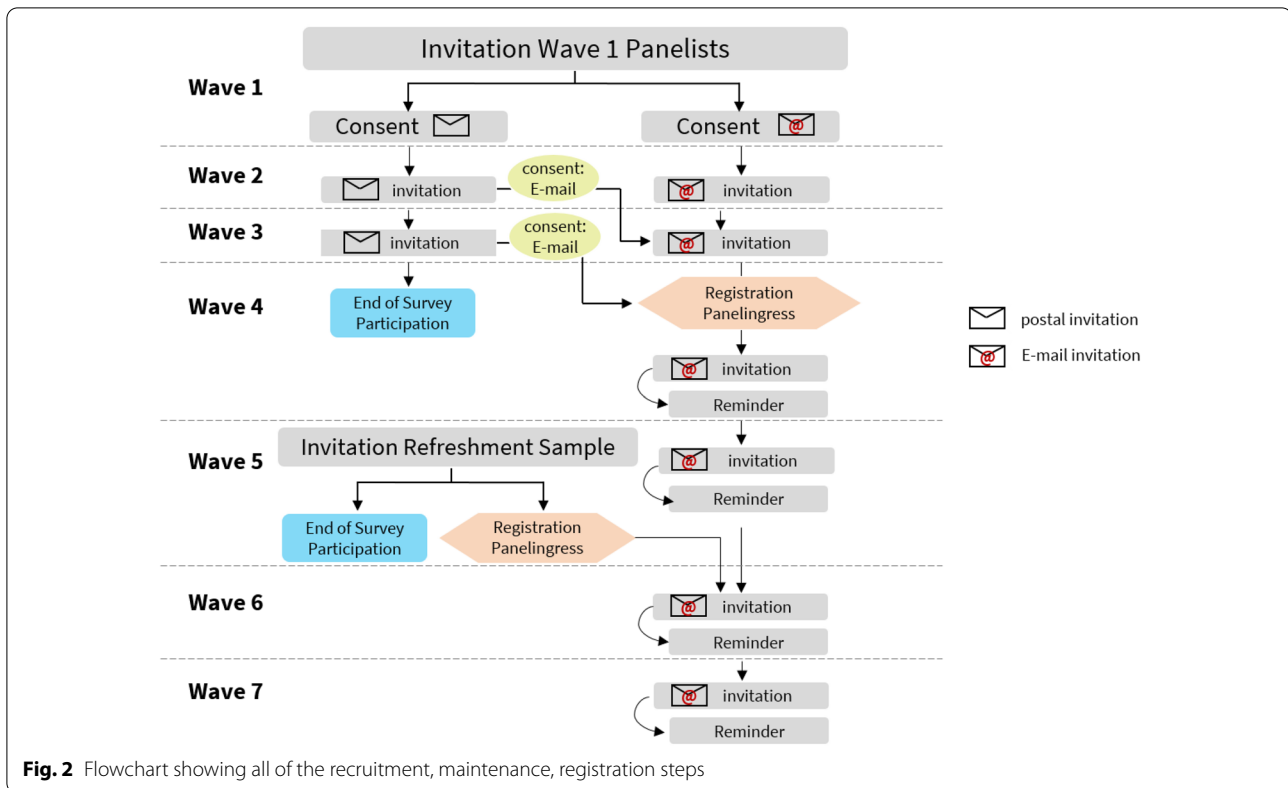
Invitation Wave 1 Panelists

Wave 1
Consent
Consent

Wave 2
invitation
consent: E-mail
invitation

Wave 3
invitation
consent: E-mail
invitation

Wave 4
End of Survey Participation
Registration Panelingress
invitation
Reminder

postal invitation
E-mail invitation

Wave 5
Invitation Refreshment Sample
invitation
Reminder
End of Survey Participation
Registration Panelingress

Wave 6
invitation
Reminder

Wave 7
invitation
Reminder

**Fig. 2** Flowchart showing all of the recruitment, maintenance, registration steps